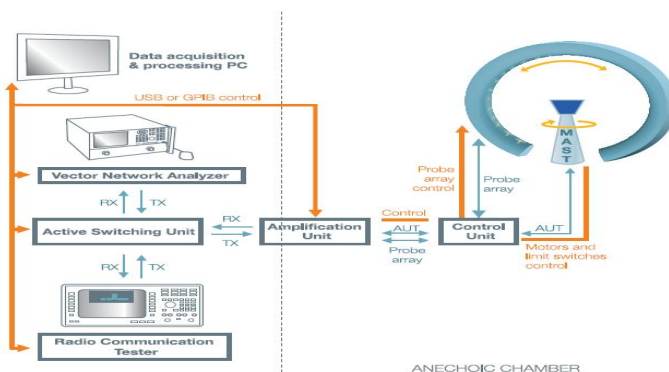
Data acquisition & processing PC

USB or GPIB control

Vector Network Analyzer

RX TX

Active Switching Unit

RX

TX

Amplification Unit

Control

AUT

Probe array

Control Unit

Probe array control

Probe array

AUT

Motors and limit switches control

MAST

RX TX

Radio Communication Tester

ANECHOIC CHAMBER